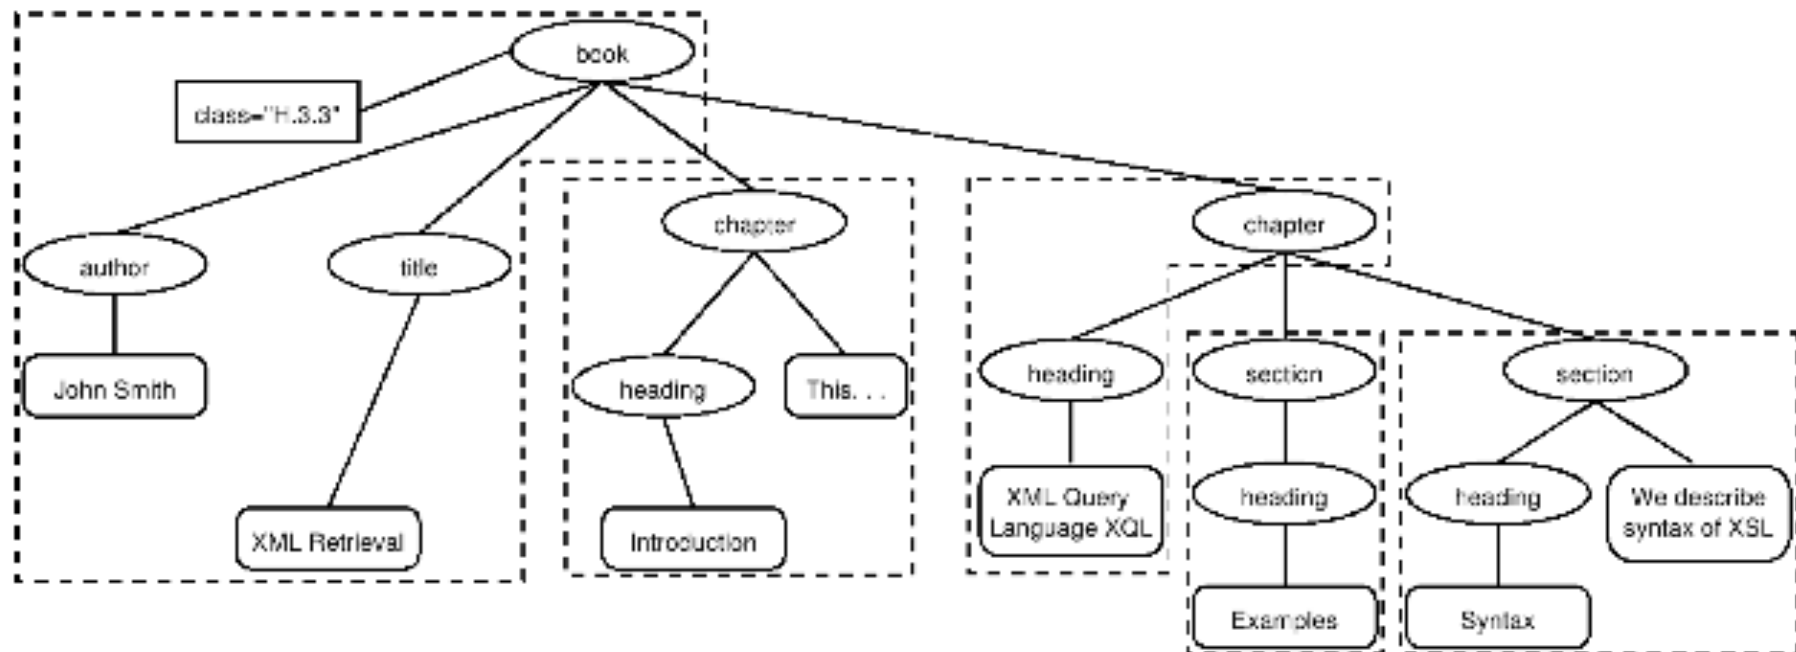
book

class="H.3.3"

author

title

chapter

chapter

John Smith

XML Retrieval

heading

This. . .

Introduction

heading

section

section

XML Query Language XQL

heading

Examples

heading

We describe syntax of XSL

Syntax